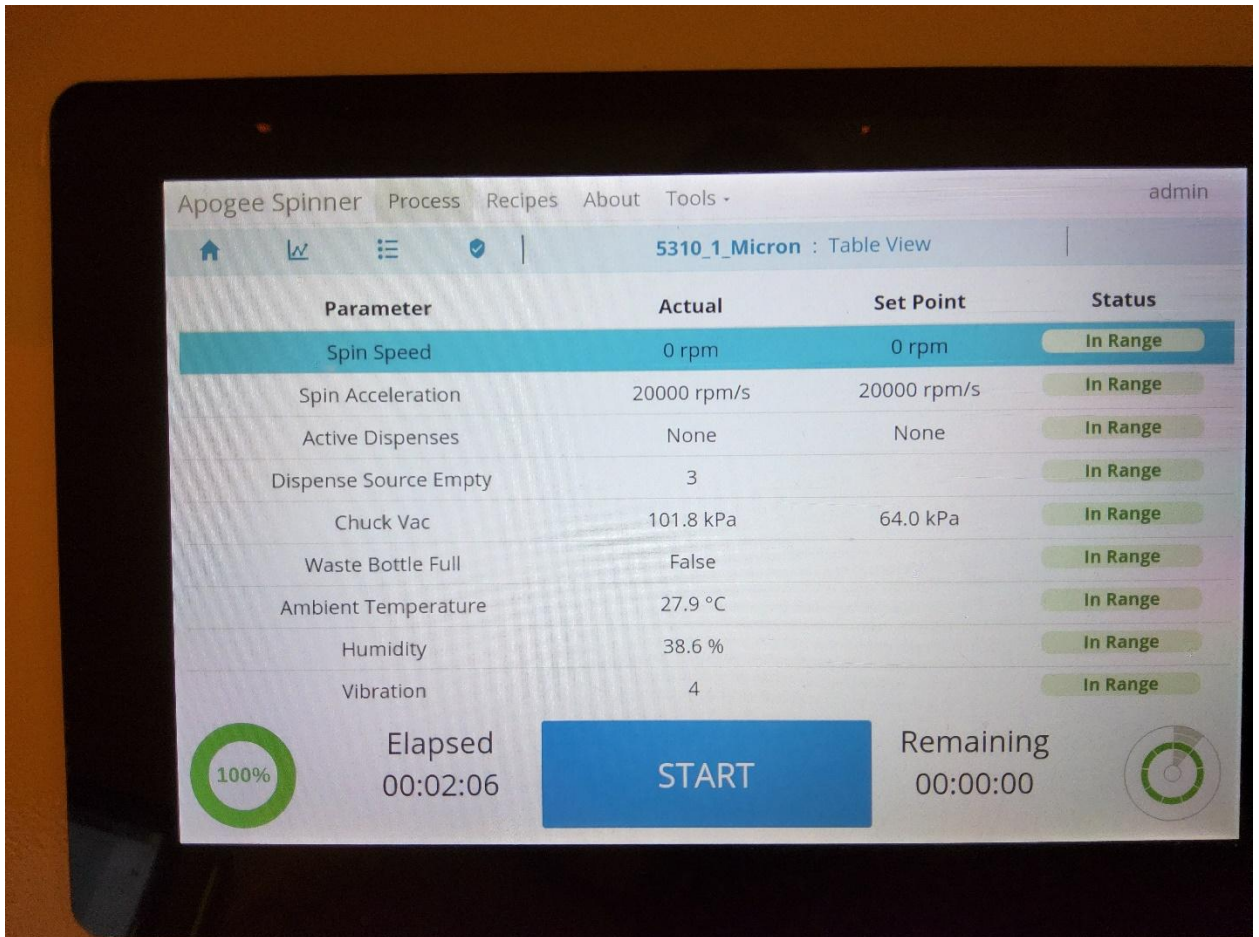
Apogee Spinner Process Recipes About Tools ▾ admin

5310_1_Micron : Table View

| Parameter | Actual | Set Point | Status |
|---|---|---|---|
| Spin Speed | 0 rpm | 0 rpm | In Range |
| Spin Acceleration | 20000 rpm/s | 20000 rpm/s | In Range |
| Active Dispenses | None | None | In Range |
| Dispense Source Empty | 3 | | In Range |
| Chuck Vac | 101.8 kPa | 64.0 kPa | In Range |
| Waste Bottle Full | False | | In Range |
| Ambient Temperature | 27.9 °C | | In Range |
| Humidity | 38.6 % | | In Range |
| Vibration | 4 | | In Range |

100%

Elapsed
00:02:06

START

Remaining
00:00:00